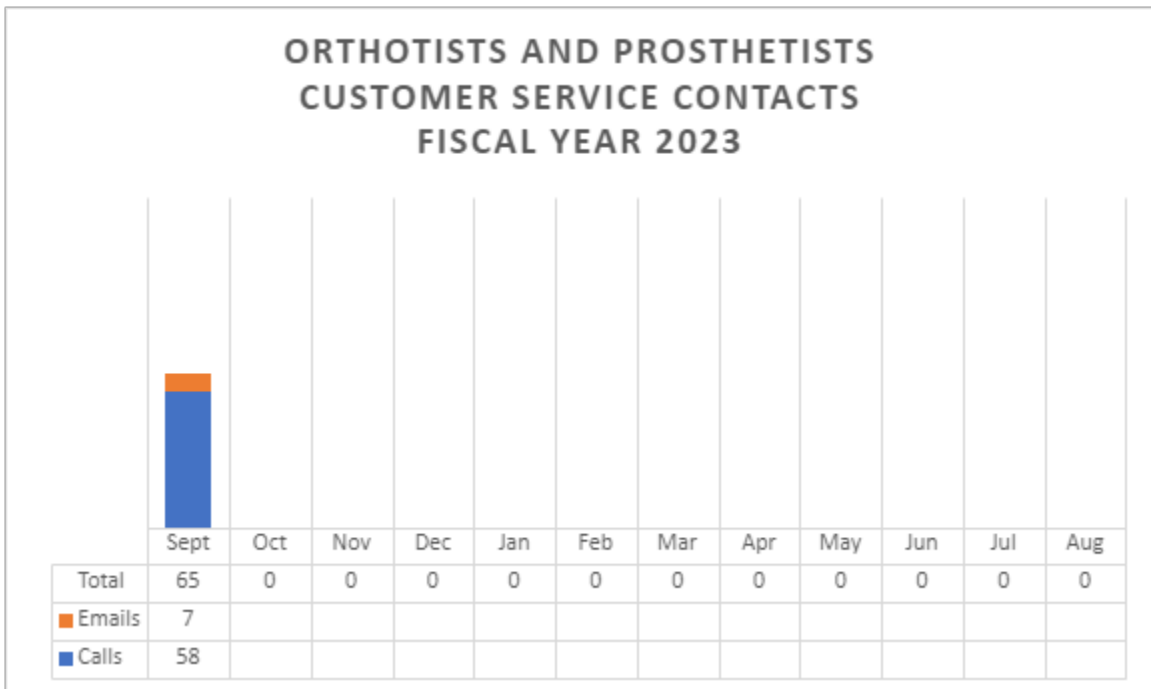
ORTHOTISTS AND PROSTHETISTS
CUSTOMER SERVICE CONTACTS
FISCAL YEAR 2023

| | Sept | Oct | Nov | Dec | Jan | Feb | Mar | Apr | May | Jun | Jul | Aug |
|---|---|---|---|---|---|---|---|---|---|---|---|---|
| Total | 65 | 0 | 0 | 0 | 0 | 0 | 0 | 0 | 0 | 0 | 0 | 0 |
| Emails | 7 | | | | | | | | | | | |
| Calls | 58 | | | | | | | | | | | |